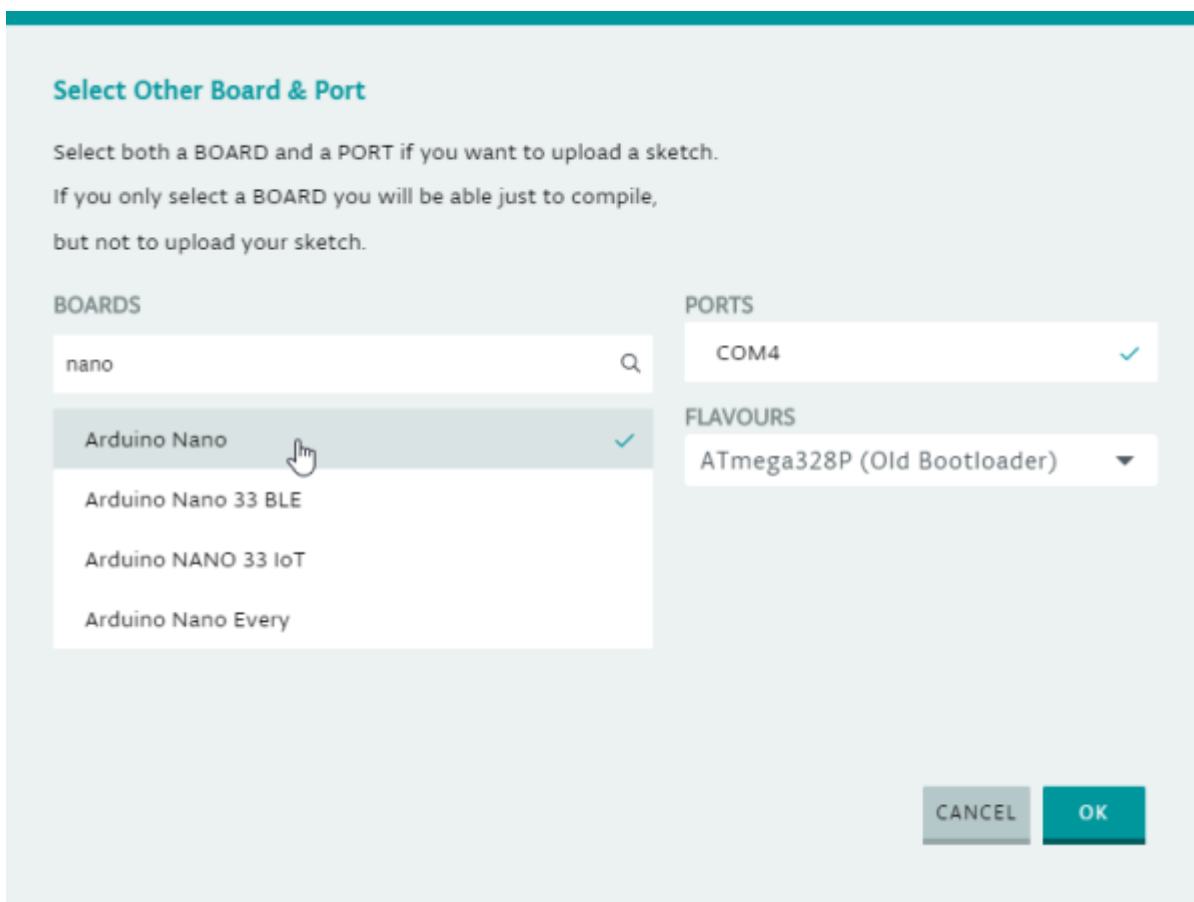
Select Other Board & Port

Select both a BOARD and a PORT if you want to upload a sketch.
If you only select a BOARD you will be able just to compile,
but not to upload your sketch.

BOARDS

nano

Arduino Nano

Arduino Nano 33 BLE

Arduino NANO 33 IoT

Arduino Nano Every

PORTS

COM4

FLAVOURS

ATmega328P (Old Bootloader)

CANCEL

OK